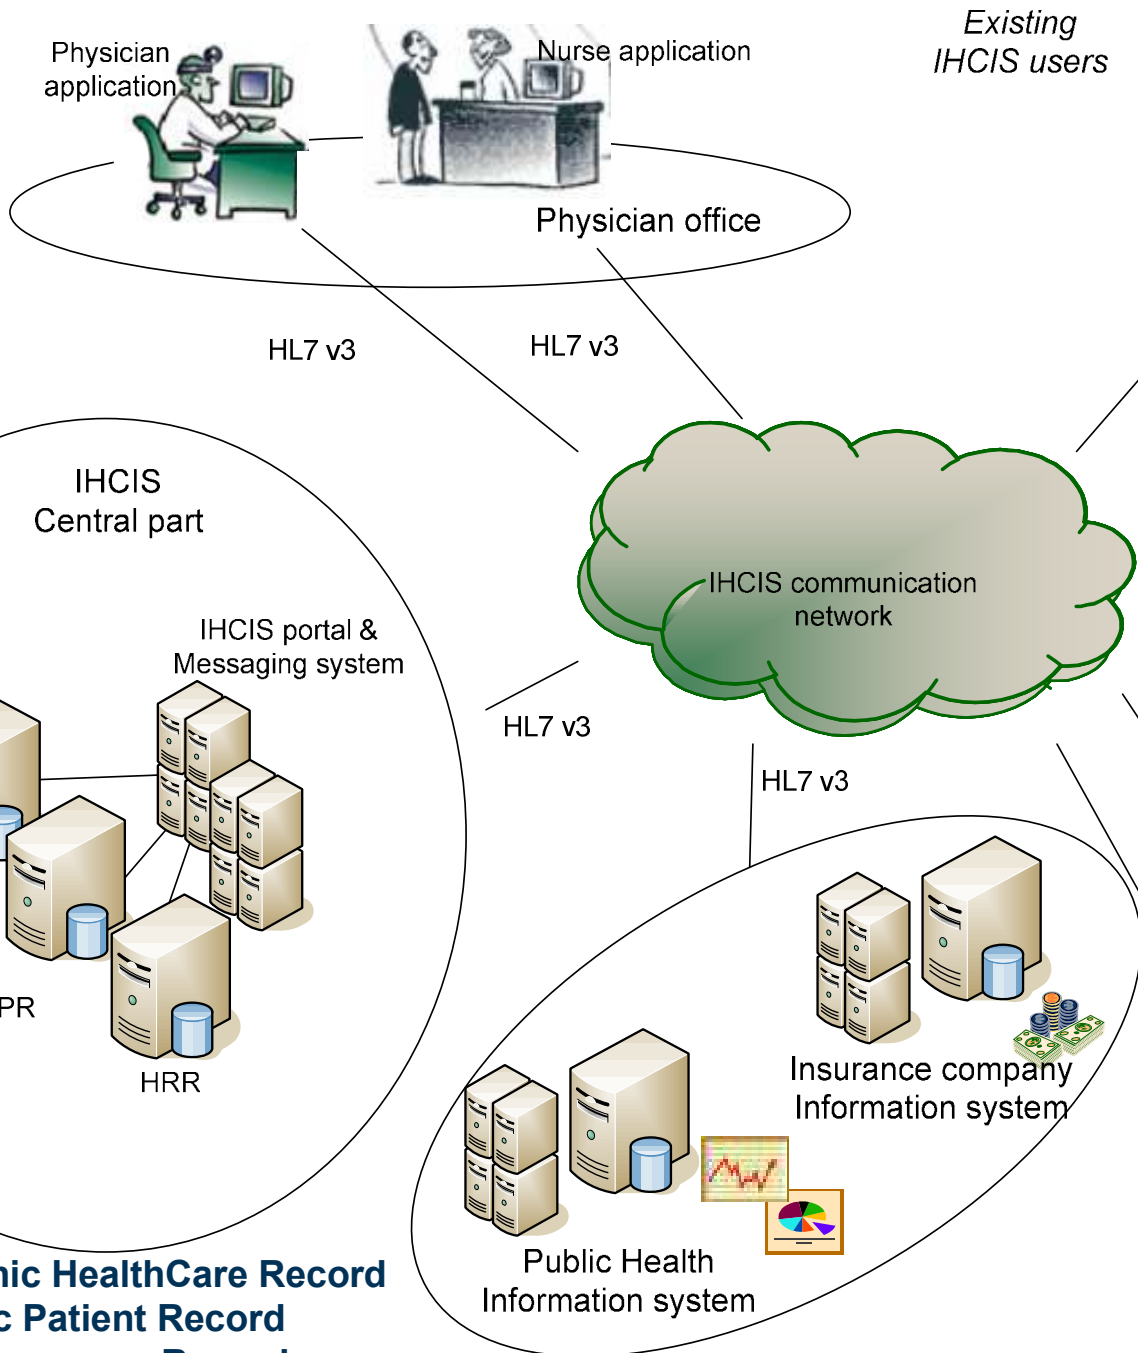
Physician application

Nurse application

Existing IHCIS users

Physician office

HL7 v3

HL7 v3

IHCIS Central part

IHCIS communication network

IHCIS portal & Messaging system

HL7 v3

HL7 v3

PR

HRR

Insurance company Information system

Public Health Information system

nic HealthCare Record
c Patient Record